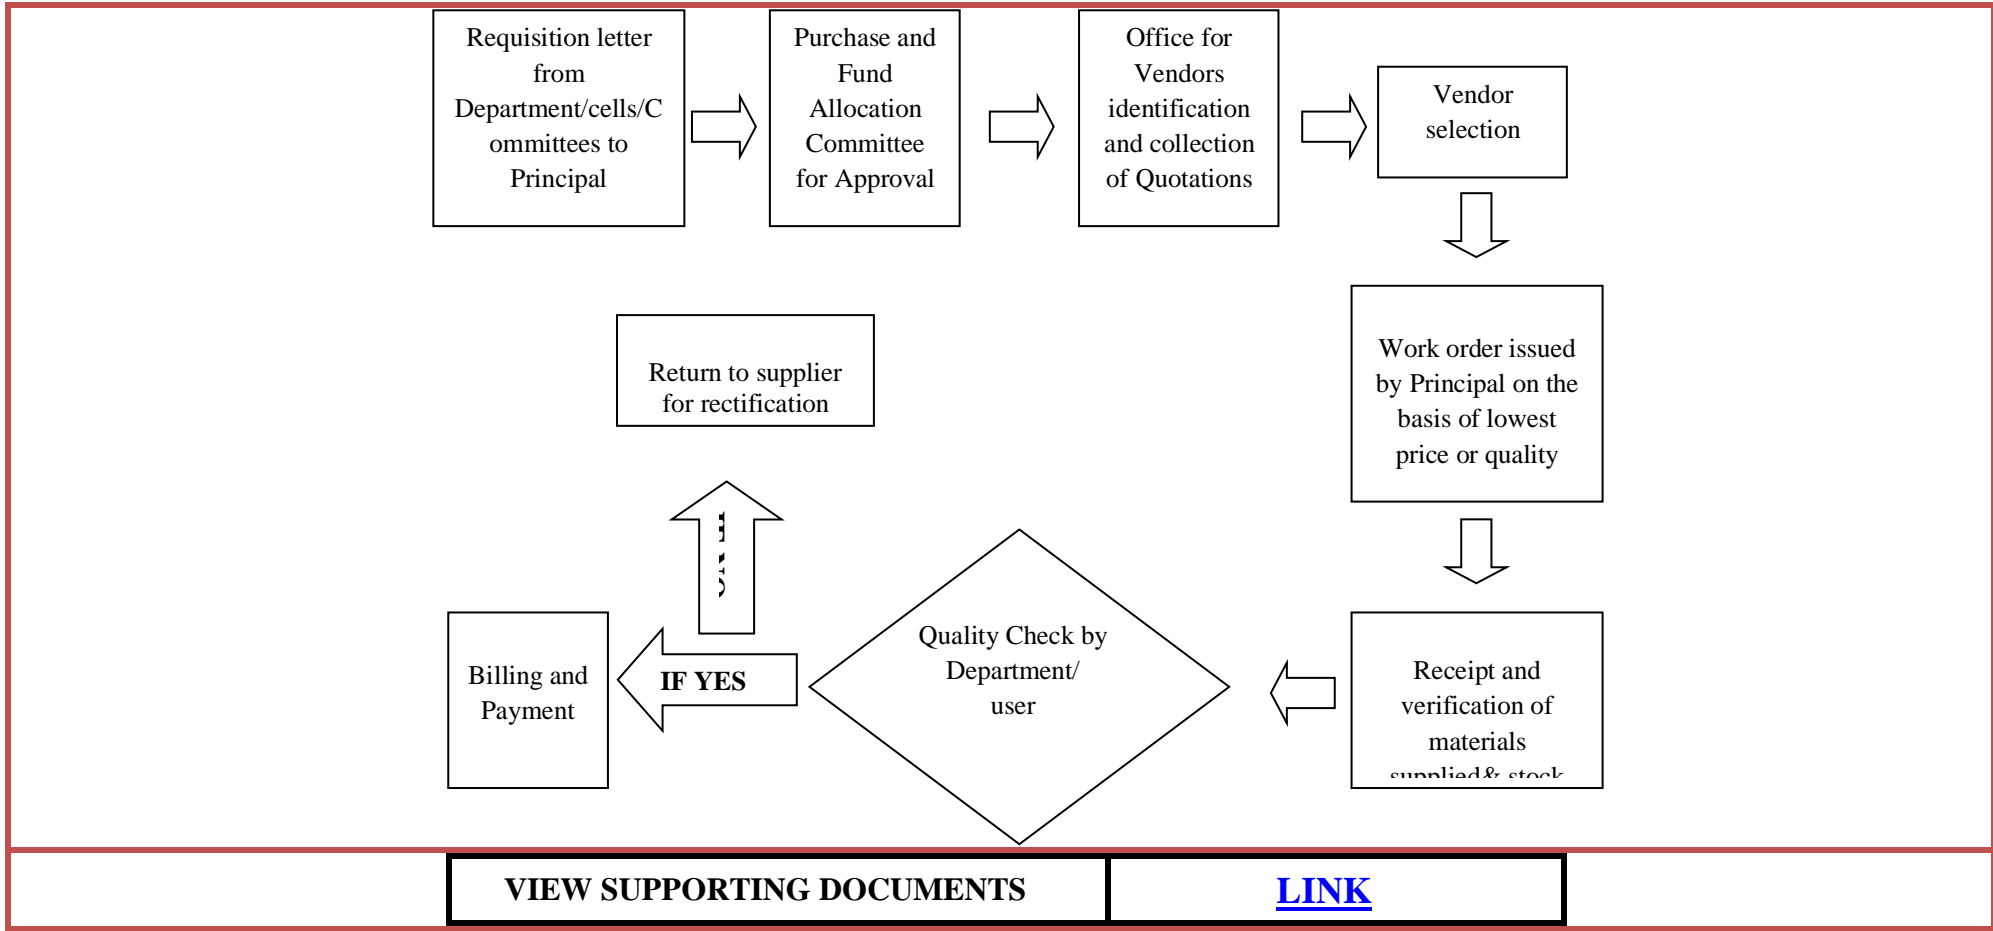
Requisition letter from Department/cells/Committees to Principal

Purchase and Fund Allocation Committee for Approval

Office for Vendors identification and collection of Quotations

Vendor selection

Work order issued by Principal on the basis of lowest price or quality

Receipt and verification of materials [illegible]

Quality Check by Department/ user

IF YES

Billing and Payment

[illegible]

Return to supplier for rectification

| VIEW SUPPORTING DOCUMENTS | LINK |
|---|---|